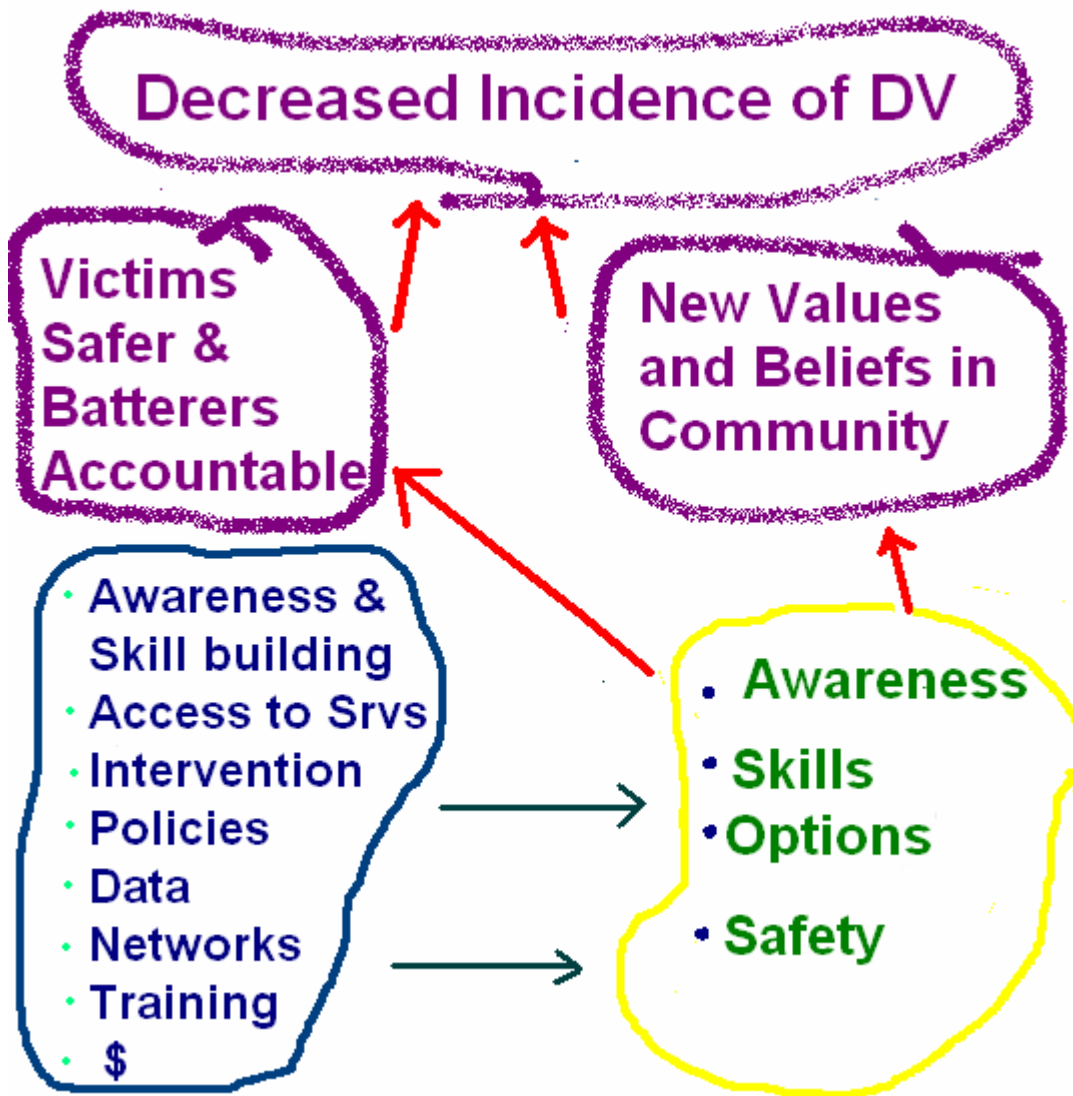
Decreased Incidence of DV

Victims Safer & Batterers Accountable

New Values and Beliefs in Community

- Awareness & Skill building
- Access to Srvs
- Intervention
- Policies
- Data
- Networks
- Training
- $

- Awareness
- Skills
- Options
- Safety